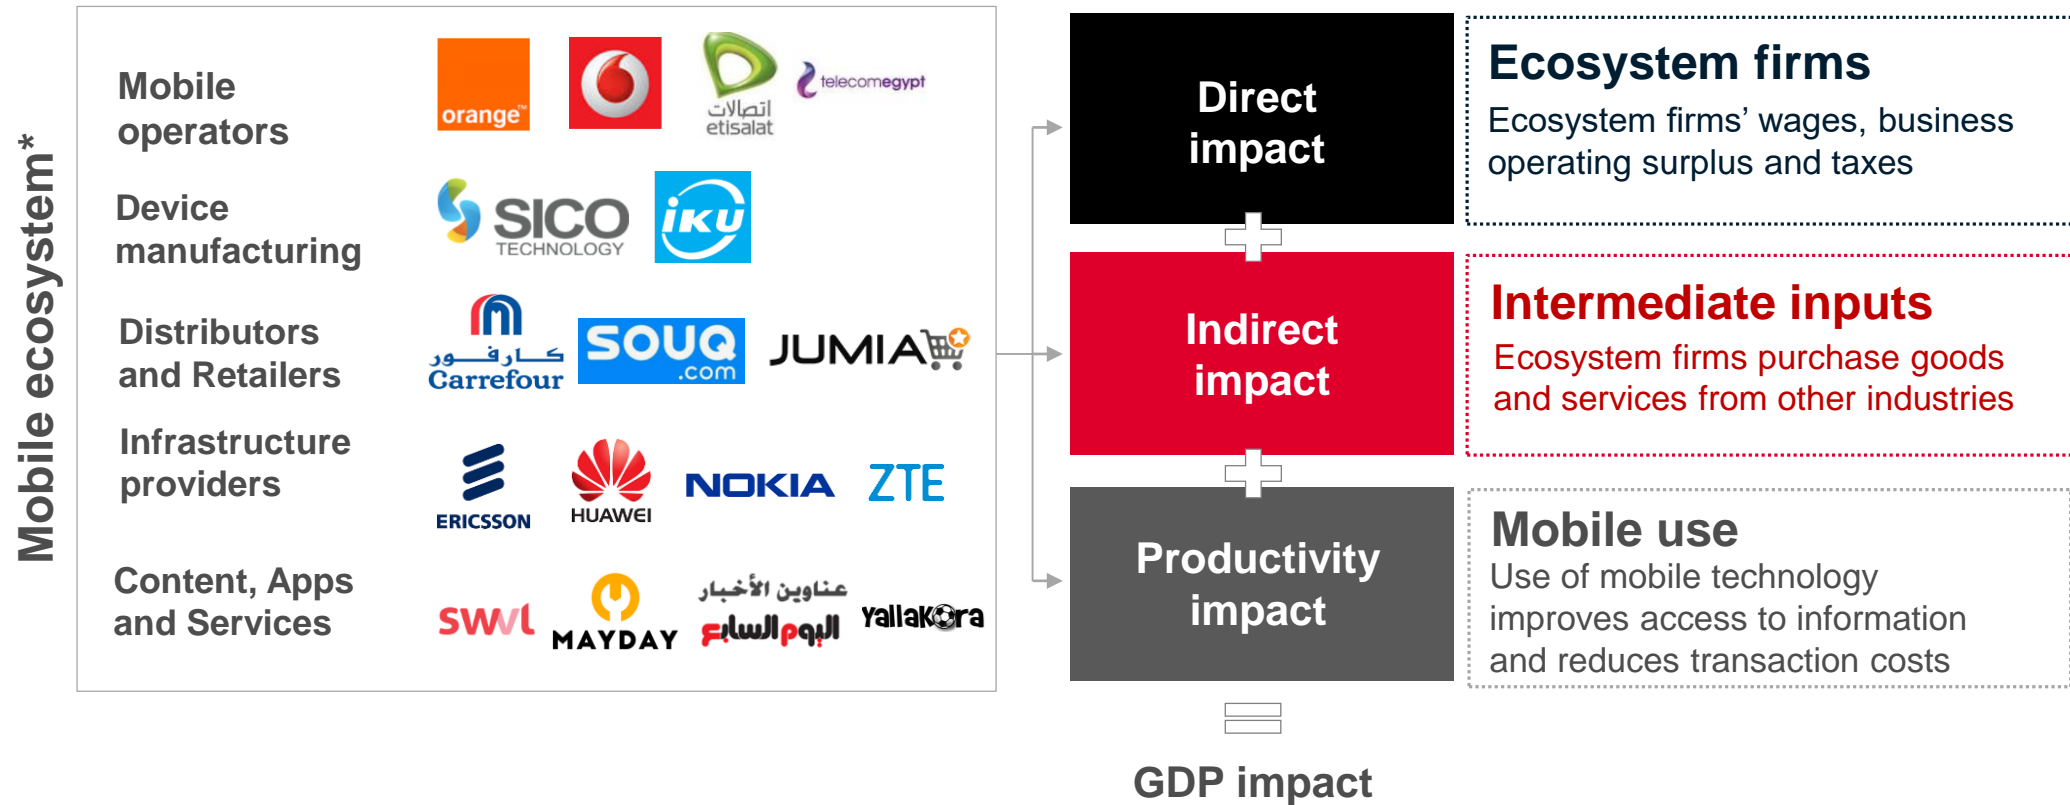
Mobile ecosystem*

Mobile operators

orange

اتصالات etisalat

telecomegypt

Device manufacturing

SICO TECHNOLOGY

iku

Distributors and Retailers

كارفور Carrefour

SOUQ .com

JUMIA

Infrastructure providers

ERICSSON

HUAWEI

NOKIA

ZTE

Content, Apps and Services

swvl

MAYDAY

عناوين الأخبار اليوم السابع

YallaKora

Direct impact

Ecosystem firms

Ecosystem firms' wages, business operating surplus and taxes

Indirect impact

Intermediate inputs

Ecosystem firms purchase goods and services from other industries

Productivity impact

Mobile use

Use of mobile technology improves access to information and reduces transaction costs

GDP impact